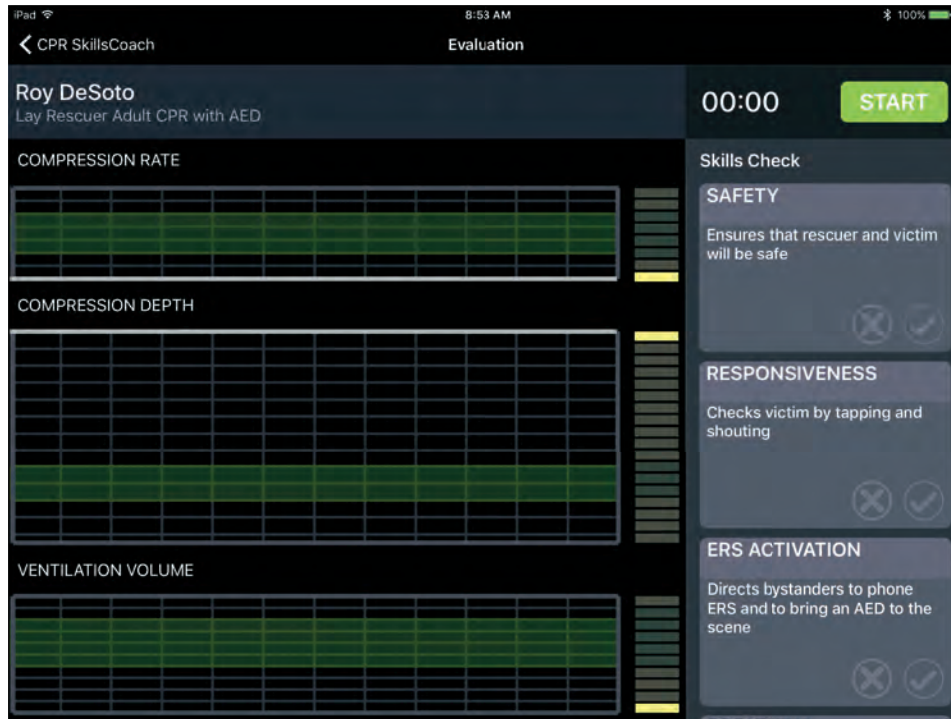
iPad
8:53 AM
100%

CPR SkillsCoach
Evaluation

Roy DeSoto
Lay Rescuer Adult CPR with AED

00:00
START

COMPRESSION RATE

Skills Check

SAFETY
Ensures that rescuer and victim will be safe

COMPRESSION DEPTH

RESPONSIVENESS
Checks victim by tapping and shouting

VENTILATION VOLUME

ERS ACTIVATION
Directs bystanders to phone ERS and to bring an AED to the scene